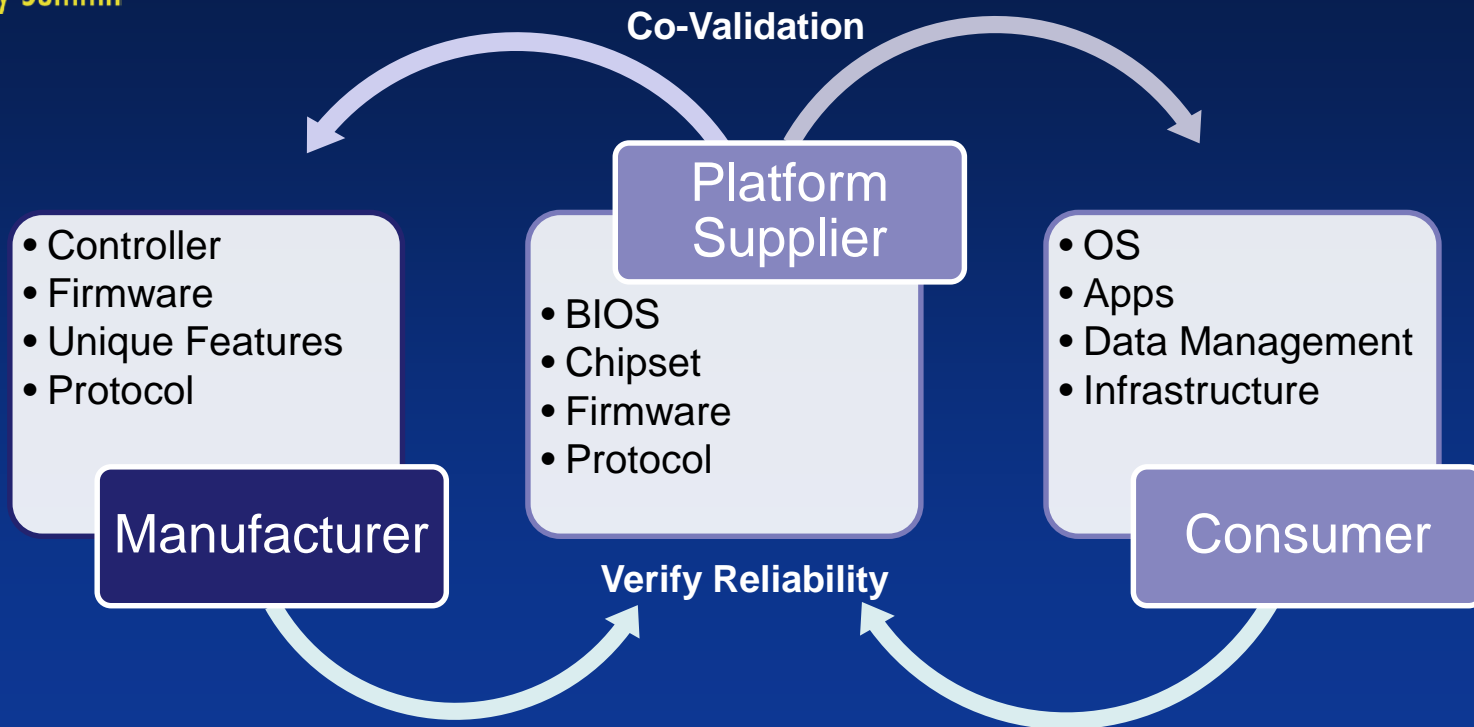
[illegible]

Co-Validation

Platform Supplier

• Controller
• Firmware
• Unique Features
• Protocol

Manufacturer

• BIOS
• Chipset
• Firmware
• Protocol

• OS
• Apps
• Data Management
• Infrastructure

Consumer

Verify Reliability